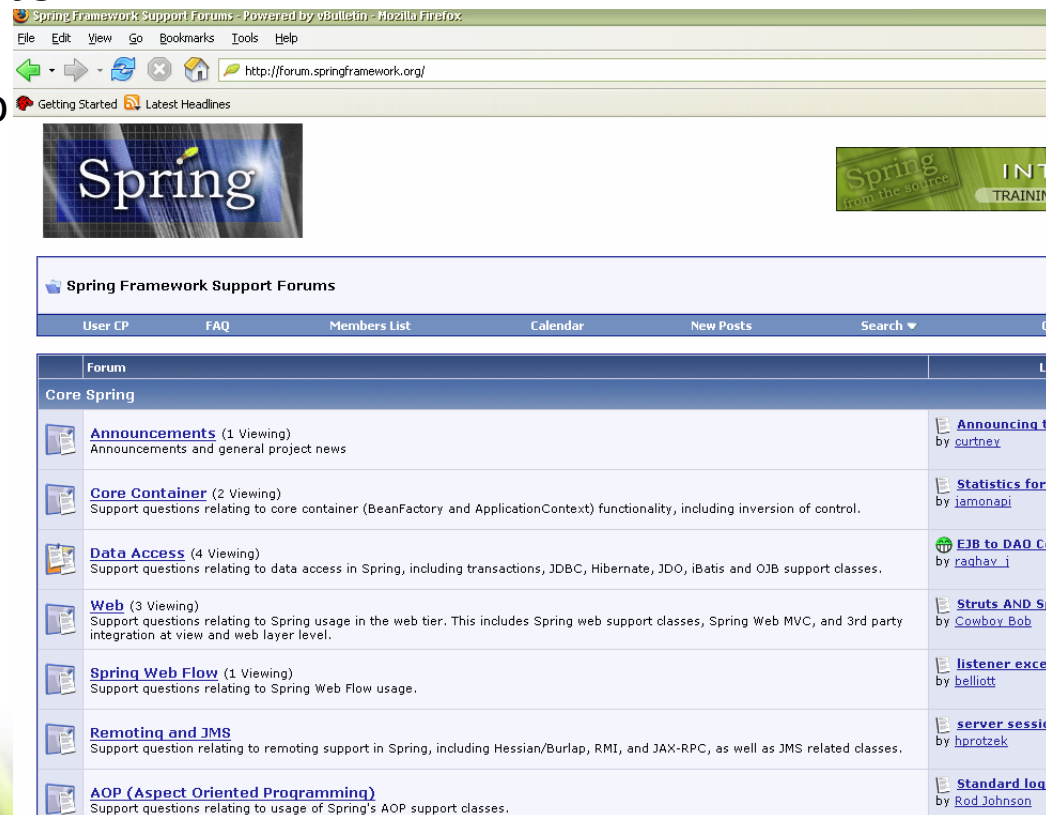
Spring Framework Support Forums - Powered by vBulletin - Mozilla Firefox

File Edit View Go Bookmarks Tools Help

http://forum.springframework.org/

Getting Started Latest Headlines

Spring

Spring from the source INT TRAININ

Spring Framework Support Forums

User CP FAQ Members List Calendar New Posts Search

| | Forum | L |
|---|---|---|
| Core Spring | | |
| | **Announcements** (1 Viewing) Announcements and general project news | Announcing t by curtney |
| | **Core Container** (2 Viewing) Support questions relating to core container (BeanFactory and ApplicationContext) functionality, including inversion of control. | Statistics for by jamonapi |
| | **Data Access** (4 Viewing) Support questions relating to data access in Spring, including transactions, JDBC, Hibernate, JDO, iBatis and OJB support classes. | EJB to DAO C by raghav j |
| | **Web** (3 Viewing) Support questions relating to Spring usage in the web tier. This includes Spring web support classes, Spring Web MVC, and 3rd party integration at view and web layer level. | Struts AND S by Cowboy Bob |
| | **Spring Web Flow** (1 Viewing) Support questions relating to Spring Web Flow usage. | listener exce by belliott |
| | **Remoting and JMS** Support question relating to remoting support in Spring, including Hessian/Burlap, RMI, and JAX-RPC, as well as JMS related classes. | server sessi by hprotzek |
| | **AOP (Aspect Oriented Programming)** Support questions relating to usage of Spring's AOP support classes. | Standard log by Rod Johnson |